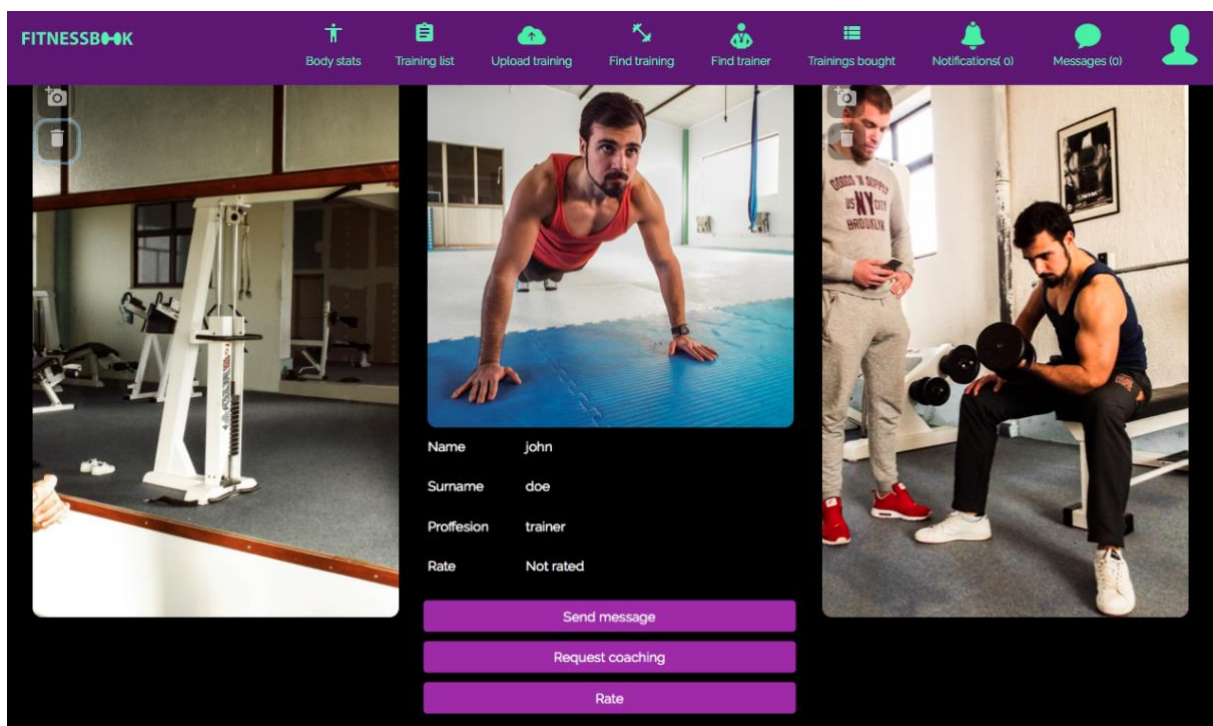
FITNESSBOOK

Body stats

Training list

Upload training

Find training

Find trainer

Trainings bought

Notifications( 0)

Messages (0)

Name john

Surname doe

Proffesion trainer

Rate Not rated

Send message

Request coaching

Rate